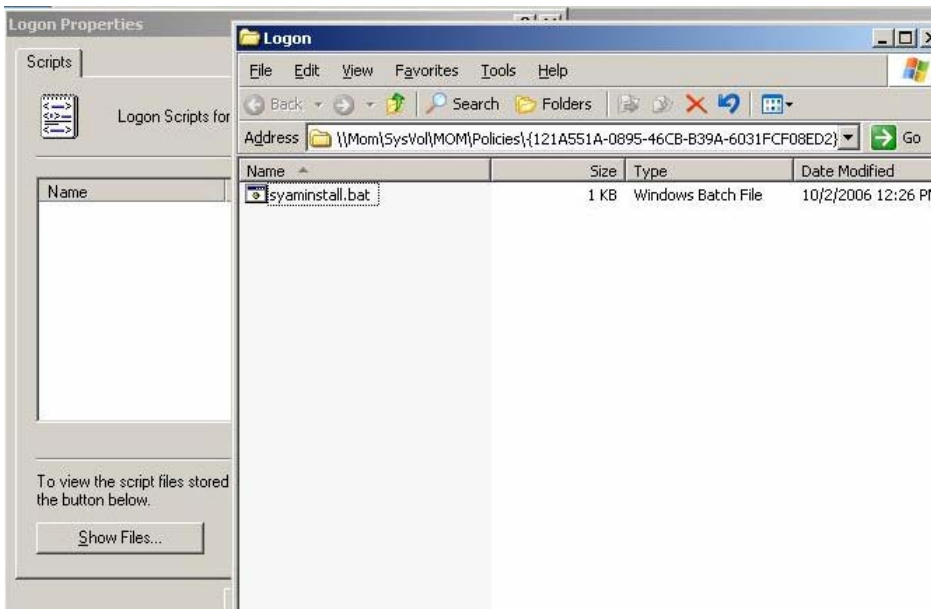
Logon Properties

Scripts

Logon Scripts for

Name

To view the script files stored the button below.

Show Files...

Logon

File Edit View Favorites Tools Help

Back Search Folders

Address \\Mom\SysVol\MOM\Policies\{121A551A-0895-46CB-B39A-6031FCF08ED2} Go

| Name | Size | Type | Date Modified |
|---|---|---|---|
| syaminstall.bat | 1 KB | Windows Batch File | 10/2/2006 12:26 P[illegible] |